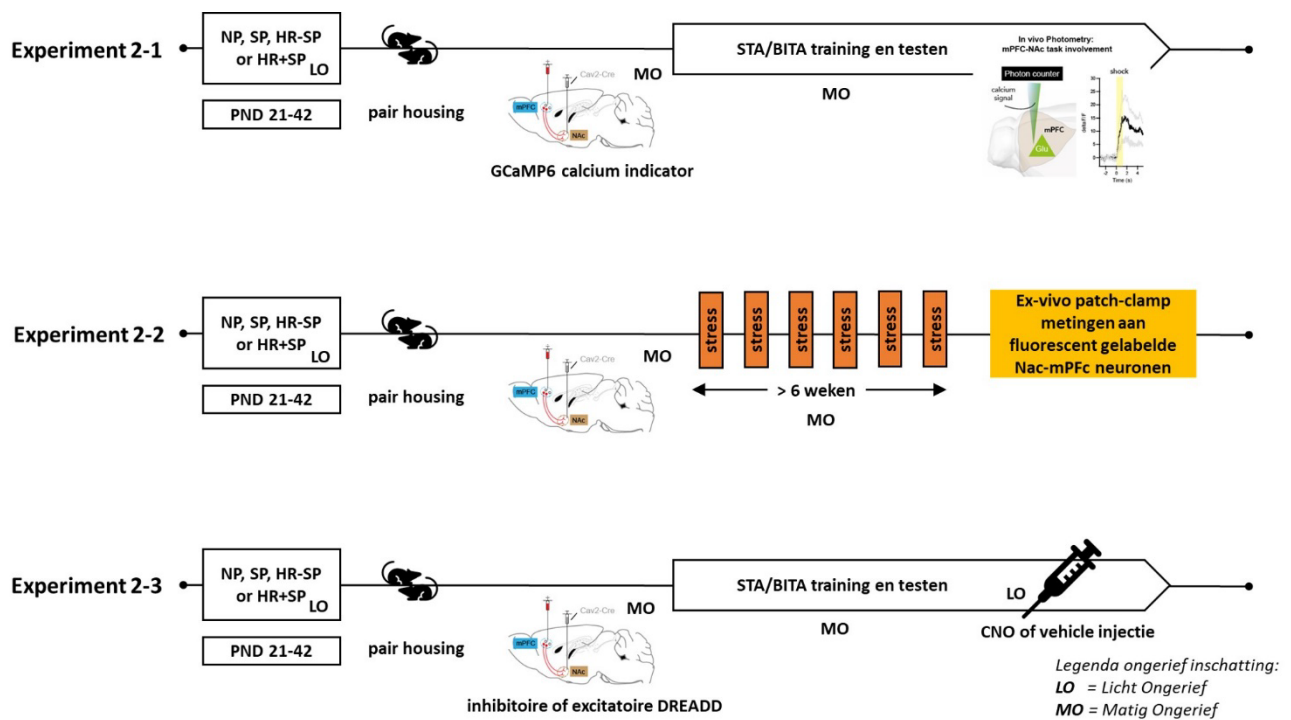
Experiment 2-1

NP, SP, HR-SP or HR+SP LO

PND 21-42

pair housing

Cav2-Cre
mPFC
NAc
MO

GCaMP6 calcium indicator

STA/BITA training en testen

MO

In vivo Photometry: mPFC-NAc task involvement

Photon counter
calcium signal
mPFC
Glu
shock
deltaF/F
Time (s)

Experiment 2-2

NP, SP, HR-SP or HR+SP LO

PND 21-42

pair housing

Cav2-Cre
mPFC
NAc
MO

stress stress stress stress stress stress

> 6 weken

MO

Ex-vivo patch-clamp metingen aan fluorescent gelabelde Nac-mPFc neuronen

Experiment 2-3

NP, SP, HR-SP or HR+SP LO

PND 21-42

pair housing

Cav2-Cre
mPFC
NAc
MO

inhibitoire of excitatoire DREADD

STA/BITA training en testen

MO

LO

CNO of vehicle injectie

Legenda ongerief inschatting:
LO = Licht Ongerief
MO = Matig Ongerief